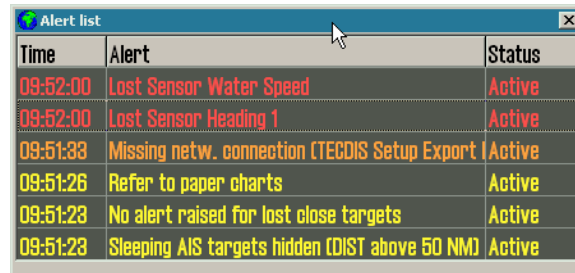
Alert list

| Time | Alert | Status |
|---|---|---|
| 09:52:00 | Lost Sensor Water Speed | Active |
| 09:52:00 | Lost Sensor Heading 1 | Active |
| 09:51:33 | Missing netw. connection (TECDIS Setup Export I | Active |
| 09:51:26 | Refer to paper charts | Active |
| 09:51:23 | No alert raised for lost close targets | Active |
| 09:51:23 | Sleeping AIS targets hidden (DIST above 50 NM) | Active |